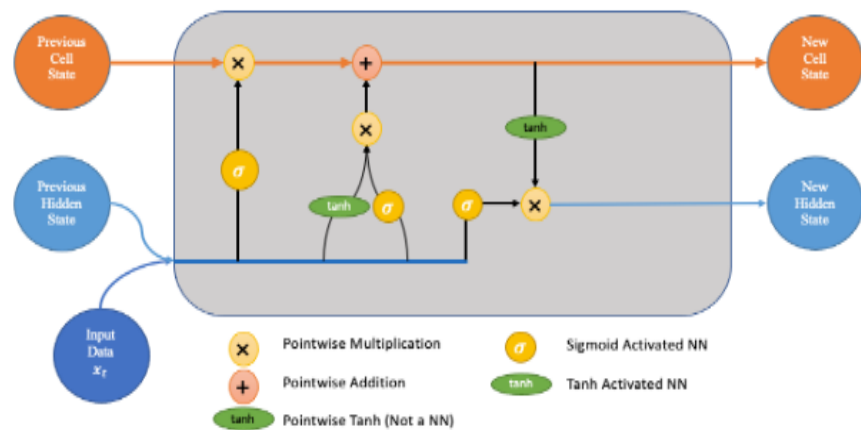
Previous Cell State

New Cell State

Previous Hidden State

New Hidden State

Input Data $x_t$

×

+

×

$\sigma$

tanh

$\sigma$

$\sigma$

tanh

×

× Pointwise Multiplication

+ Pointwise Addition

tanh Pointwise Tanh (Not a NN)

$\sigma$ Sigmoid Activated NN

tanh Tanh Activated NN